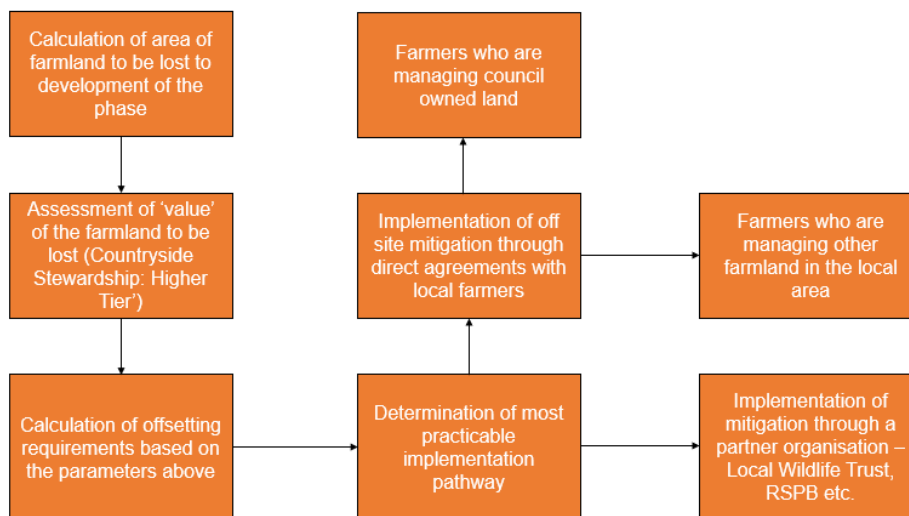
Calculation of area of farmland to be lost to development of the phase

Assessment of ‘value’ of the farmland to be lost (Countryside Stewardship: Higher Tier’)

Calculation of offsetting requirements based on the parameters above

Farmers who are managing council owned land

Implementation of off site mitigation through direct agreements with local farmers

Determination of most practicable implementation pathway

Farmers who are managing other farmland in the local area

Implementation of mitigation through a partner organisation – Local Wildlife Trust, RSPB etc.